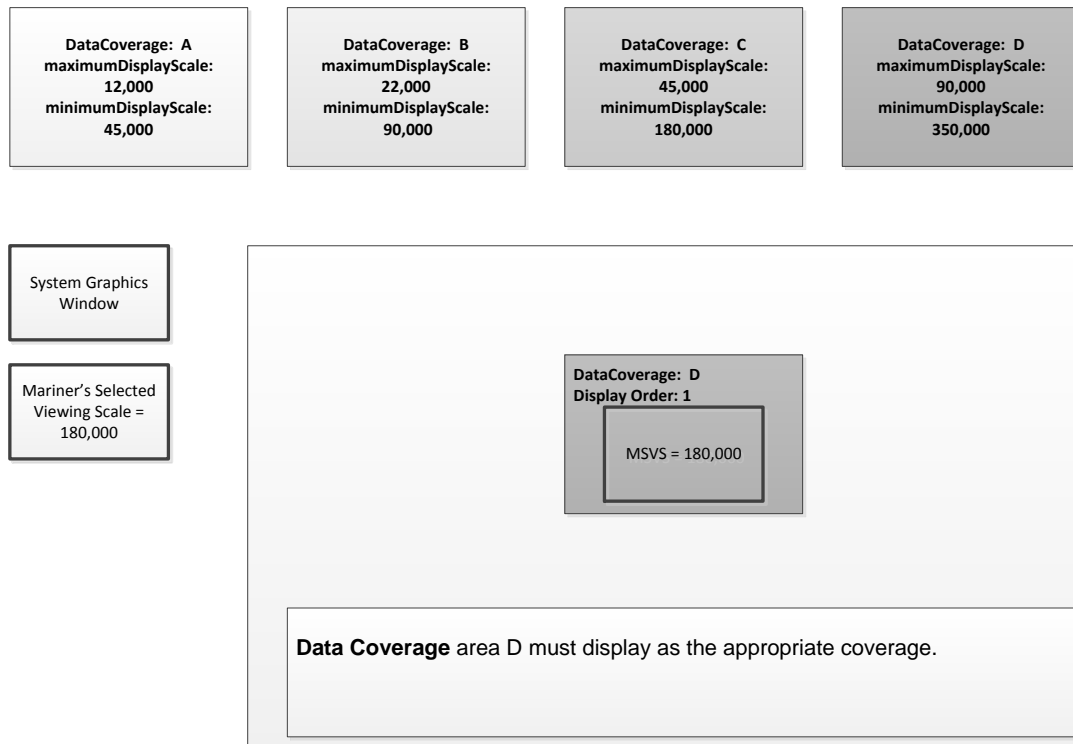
DataCoverage: A
maximumDisplayScale:
12,000
minimumDisplayScale:
45,000

DataCoverage: B
maximumDisplayScale:
22,000
minimumDisplayScale:
90,000

DataCoverage: C
maximumDisplayScale:
45,000
minimumDisplayScale:
180,000

DataCoverage: D
maximumDisplayScale:
90,000
minimumDisplayScale:
350,000

System Graphics Window

Mariner's Selected Viewing Scale = 180,000

DataCoverage: D
Display Order: 1

MSVS = 180,000

**Data Coverage** area D must display as the appropriate coverage.